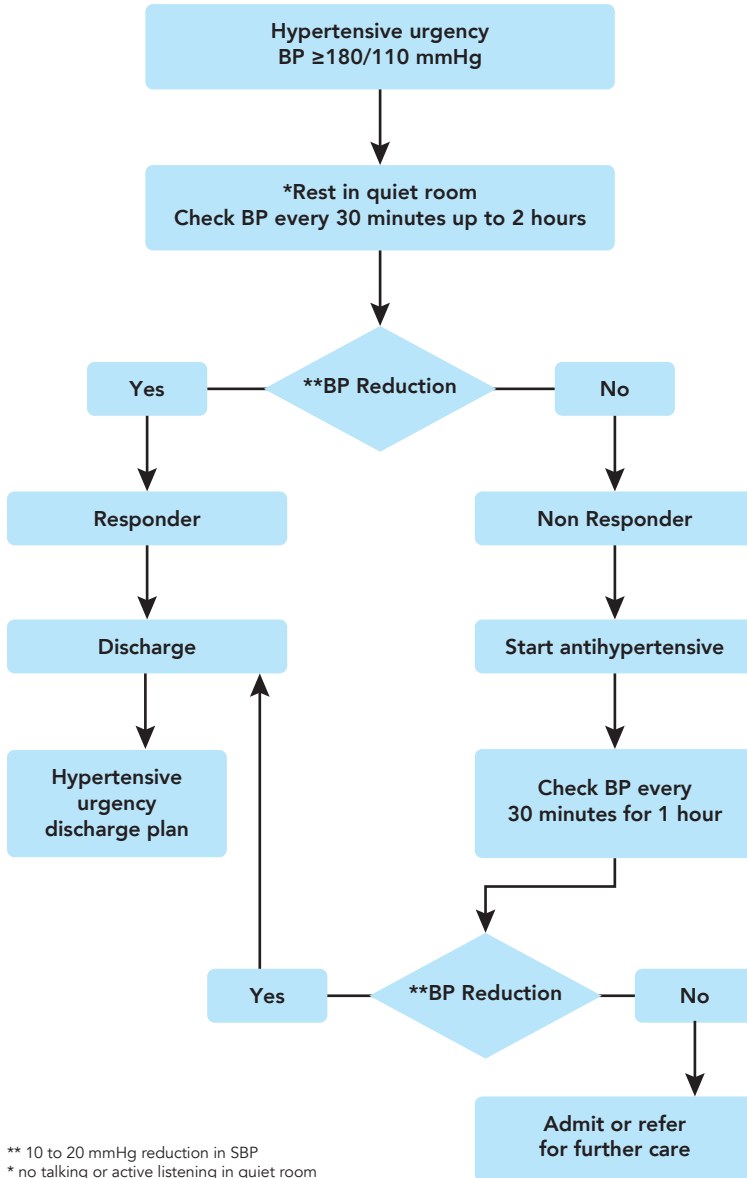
Hypertensive urgency
BP ≥180/110 mmHg

*Rest in quiet room
Check BP every 30 minutes up to 2 hours

Yes

**BP Reduction

No

Responder

Non Responder

Discharge

Start antihypertensive

Hypertensive urgency discharge plan

Check BP every 30 minutes for 1 hour

Yes

**BP Reduction

No

Admit or refer for further care

** 10 to 20 mmHg reduction in SBP
* no talking or active listening in quiet room